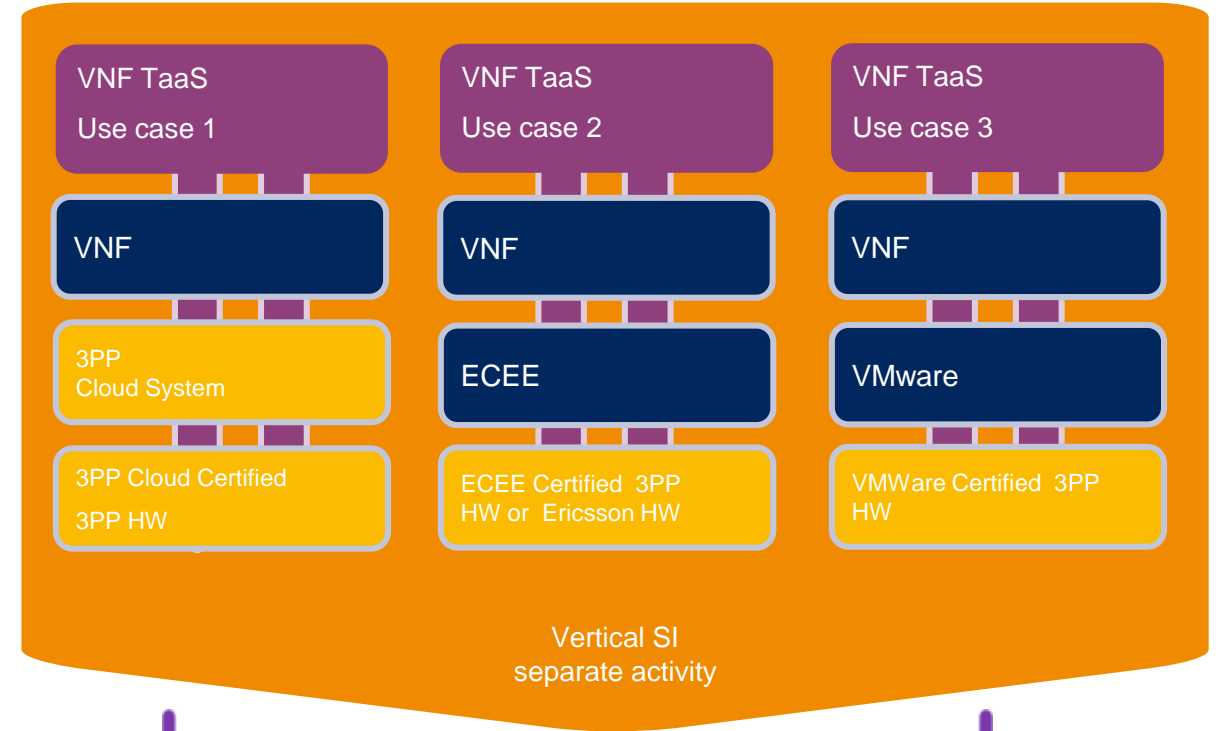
VNF TaaS
Use case 1

VNF

3PP
Cloud System

3PP Cloud Certified
3PP HW

VNF TaaS
Use case 2

VNF

ECEE

ECEE Certified 3PP HW or Ericsson HW

VNF TaaS
Use case 3

VNF

VMware

VMWare Certified 3PP HW

Vertical SI
separate activity